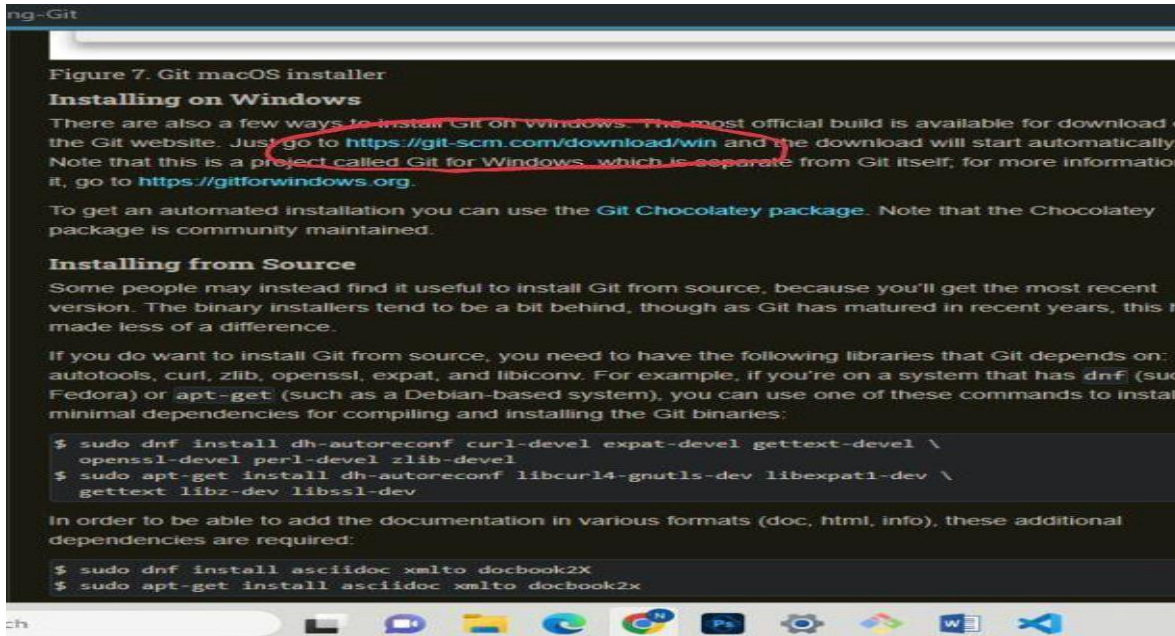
ng-Git

Figure 7. Git macOS installer

Installing on Windows

There are also a few ways to install Git on Windows. The most official build is available for download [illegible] the Git website. Just go to https://git-scm.com/download/win and the download will start automatically Note that this is a project called Git for Windows, which is separate from Git itself; for more informatio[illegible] it, go to https://gitforwindows.org.

To get an automated installation you can use the Git Chocolatey package. Note that the Chocolatey package is community maintained.

Installing from Source

Some people may instead find it useful to install Git from source, because you'll get the most recent version. The binary installers tend to be a bit behind, though as Git has matured in recent years, this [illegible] made less of a difference.

If you do want to install Git from source, you need to have the following libraries that Git depends on: autotools, curl, zlib, openssl, expat, and libiconv. For example, if you're on a system that has dnf (suc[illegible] Fedora) or apt-get (such as a Debian-based system), you can use one of these commands to instal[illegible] minimal dependencies for compiling and installing the Git binaries:

$ sudo dnf install dh-autoreconf curl-devel expat-devel gettext-devel \
  openssl-devel perl-devel zlib-devel
$ sudo apt-get install dh-autoreconf libcurl4-gnutls-dev libexpat1-dev \
  gettext libz-dev libssl-dev

In order to be able to add the documentation in various formats (doc, html, info), these additional dependencies are required:

$ sudo dnf install asciidoc xmlto docbook2X
$ sudo apt-get install asciidoc xmlto docbook2x

ch